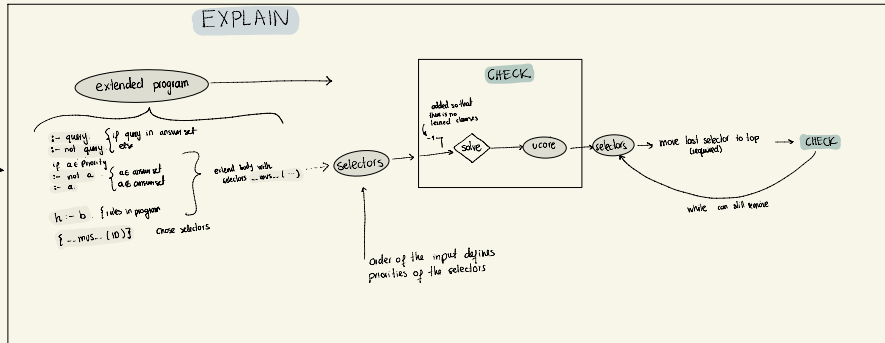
EXPLAIN

extended program

:- query {if query in answer set
:- not query {else

if a ∈ Priority
:- not a {a ∈ answer set
:- a. {a ∉ answer set

h :- b. {rules in program

{ _mus_(ID) } chose selectors

extend body with selectors _mus_(...)

selectors

order of the input defines priorities of the selectors

CHECK

added so that there is no learned clauses

:- ⊤

solve

ucore

selectors

move last selector to top (required)

CHECK

while can still remove